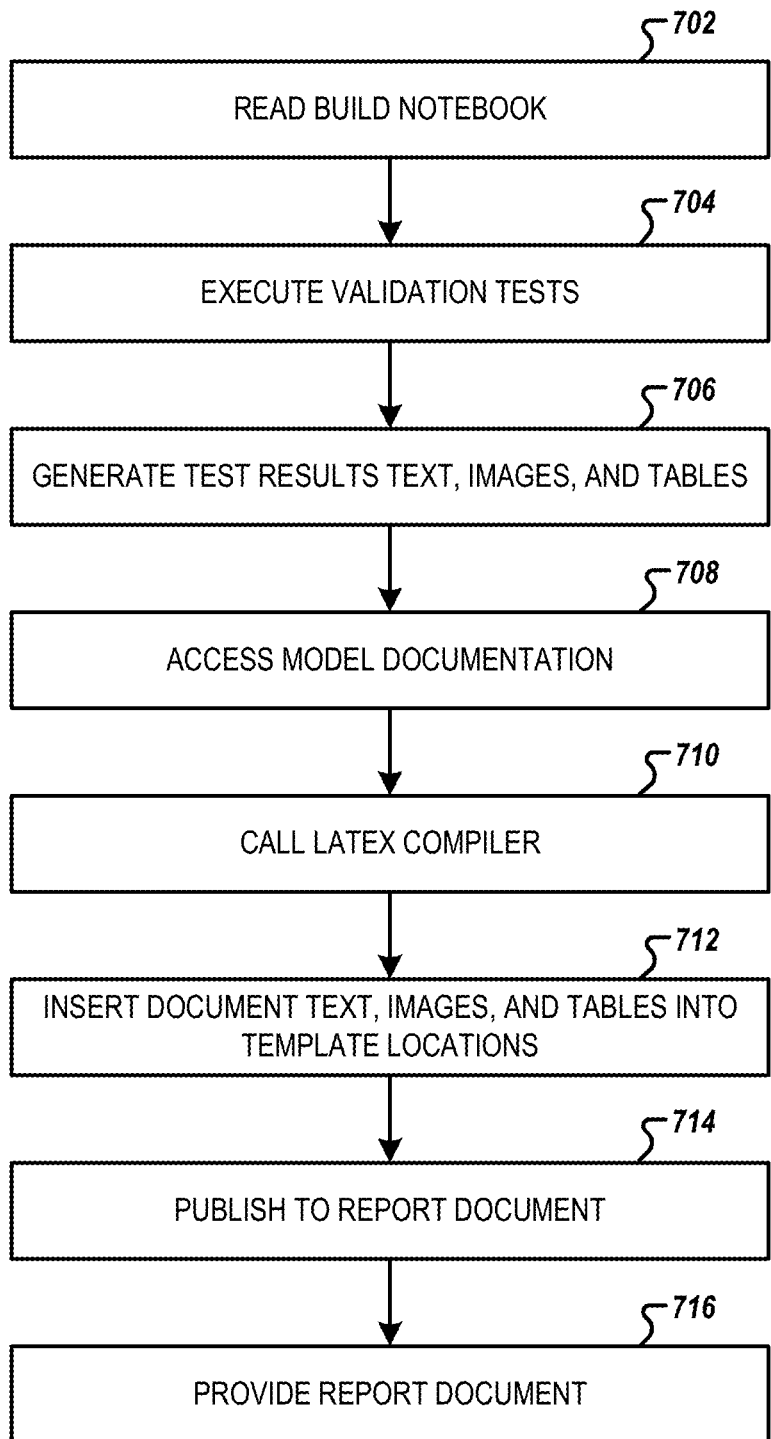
702
READ BUILD NOTEBOOK

704
EXECUTE VALIDATION TESTS

706
GENERATE TEST RESULTS TEXT, IMAGES, AND TABLES

708
ACCESS MODEL DOCUMENTATION

710
CALL LATEX COMPILER

712
INSERT DOCUMENT TEXT, IMAGES, AND TABLES INTO TEMPLATE LOCATIONS

714
PUBLISH TO REPORT DOCUMENT

716
PROVIDE REPORT DOCUMENT